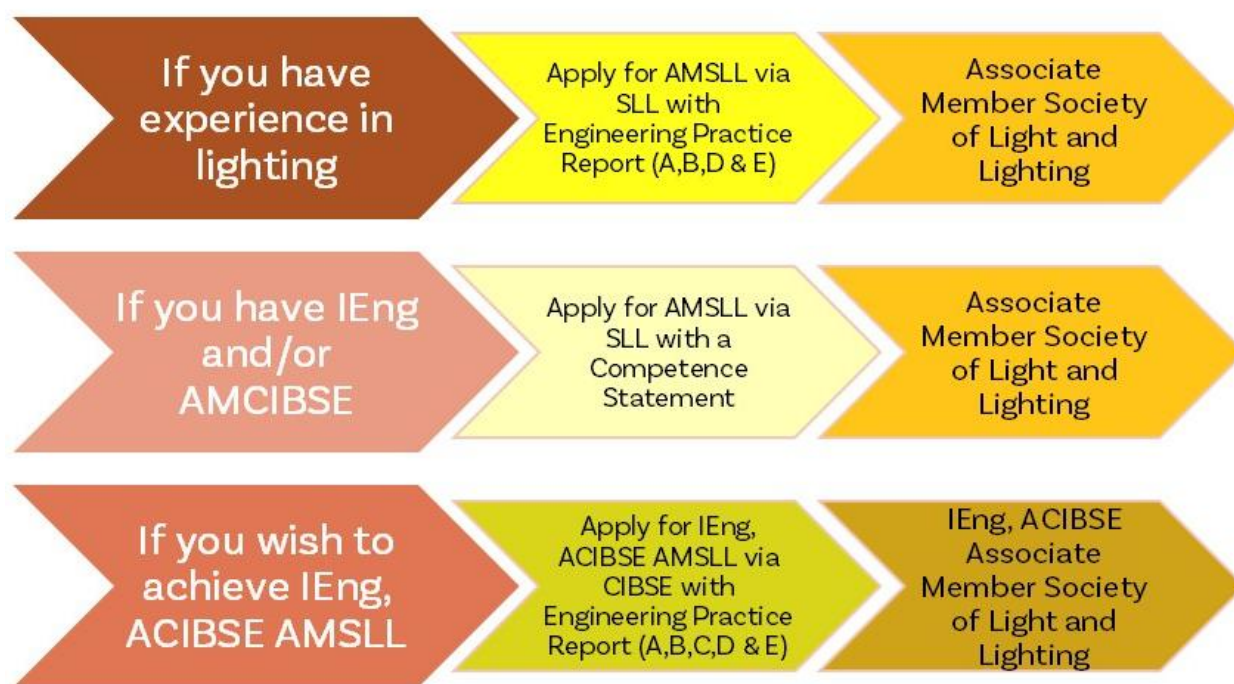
If you have experience in lighting

Apply for AMSLL via SLL with Engineering Practice Report (A,B,D & E)

Associate Member Society of Light and Lighting

If you have IEng and/or AMCIBSE

Apply for AMSLL via SLL with a Competence Statement

Associate Member Society of Light and Lighting

If you wish to achieve IEng, ACIBSE AMSLL

Apply for IEng, ACIBSE AMSLL via CIBSE with Engineering Practice Report (A,B,C,D & E)

IEng, ACIBSE Associate Member Society of Light and Lighting